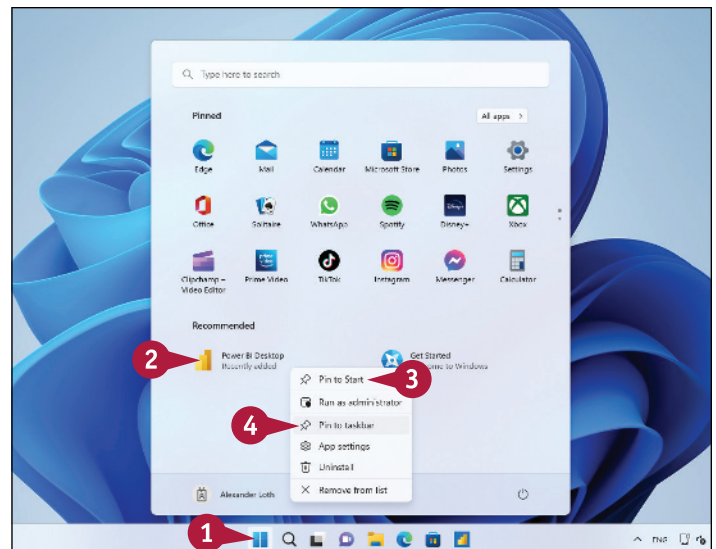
Type here to search

Pinned

All apps >

Edge
Mail
Calendar
Microsoft Store
Photos
Settings

Office
Solitaire
WhatsApp
Spotify
Disney+
Xbox

Clipchamp – Video Editor
Prime Video
TikTok
Instagram
Messenger
Calculator

Recommended

2

Power BI Desktop
Recently added

Get Started
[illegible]ome to Windows

Pin to Start
3
Run as administrator
4
Pin to taskbar
App settings
Uninstall
Remove from list

Alexander Loth

1

ENG